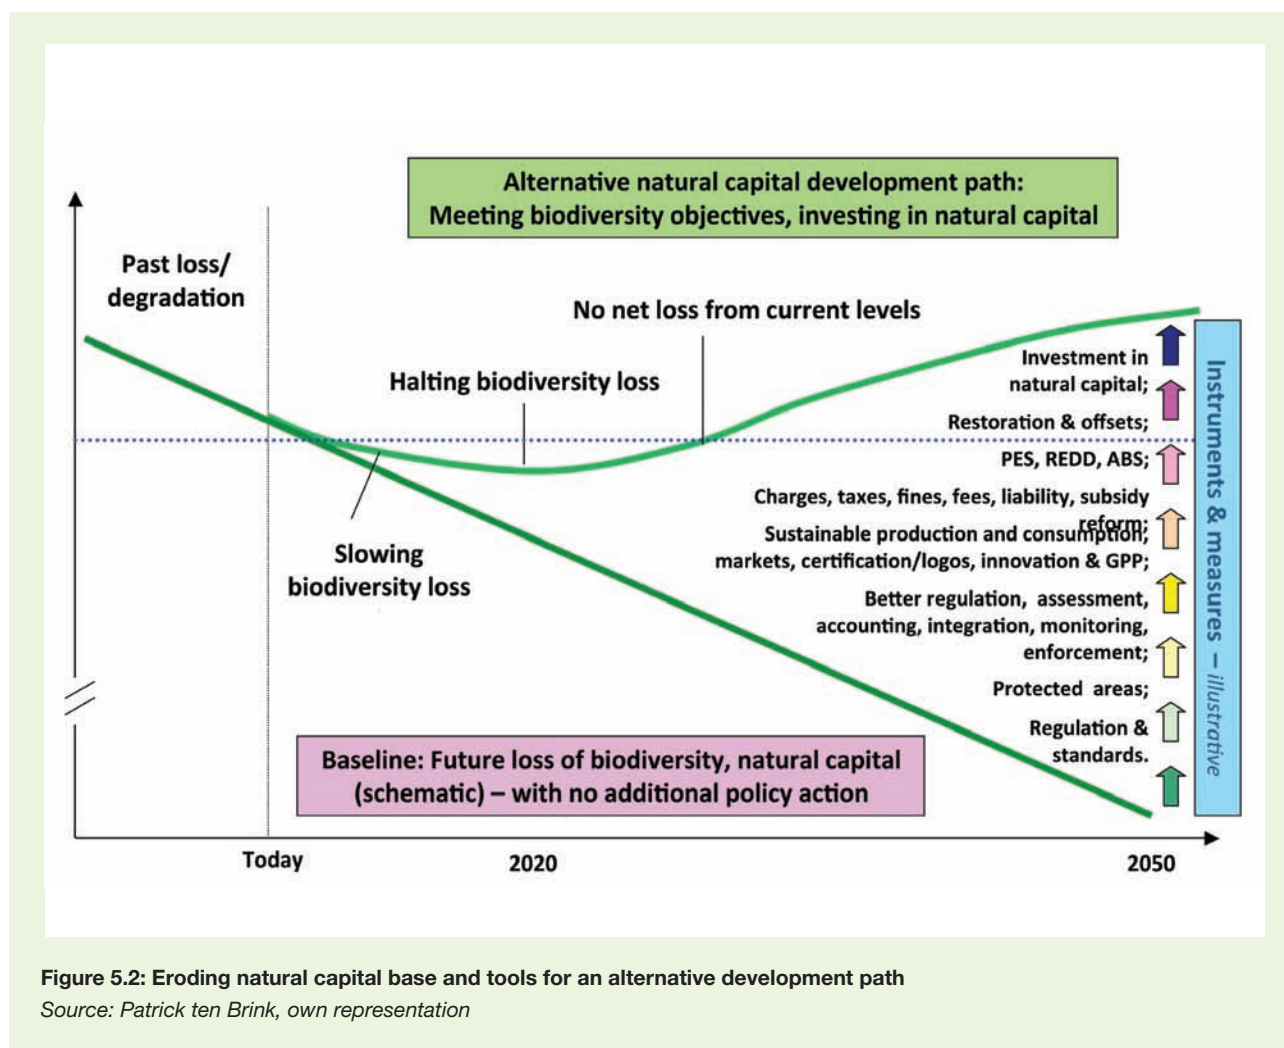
Alternative natural capital development path:
Meeting biodiversity objectives, investing in natural capital

Past loss/ degradation

No net loss from current levels

Halting biodiversity loss

Slowing biodiversity loss

Investment in natural capital;

Restoration & offsets;

PES, REDD, ABS;

Charges, taxes, fines, fees, liability, subsidy reform;

Sustainable production and consumption; markets, certification/logos, innovation & GPP;

Better regulation, assessment, accounting, integration, monitoring, enforcement;

Protected areas;

Regulation & standards.

Instruments & measures – illustrative

Baseline: Future loss of biodiversity, natural capital (schematic) – with no additional policy action

Today

2020

2050

Figure 5.2: Eroding natural capital base and tools for an alternative development path

Source: Patrick ten Brink, own representation